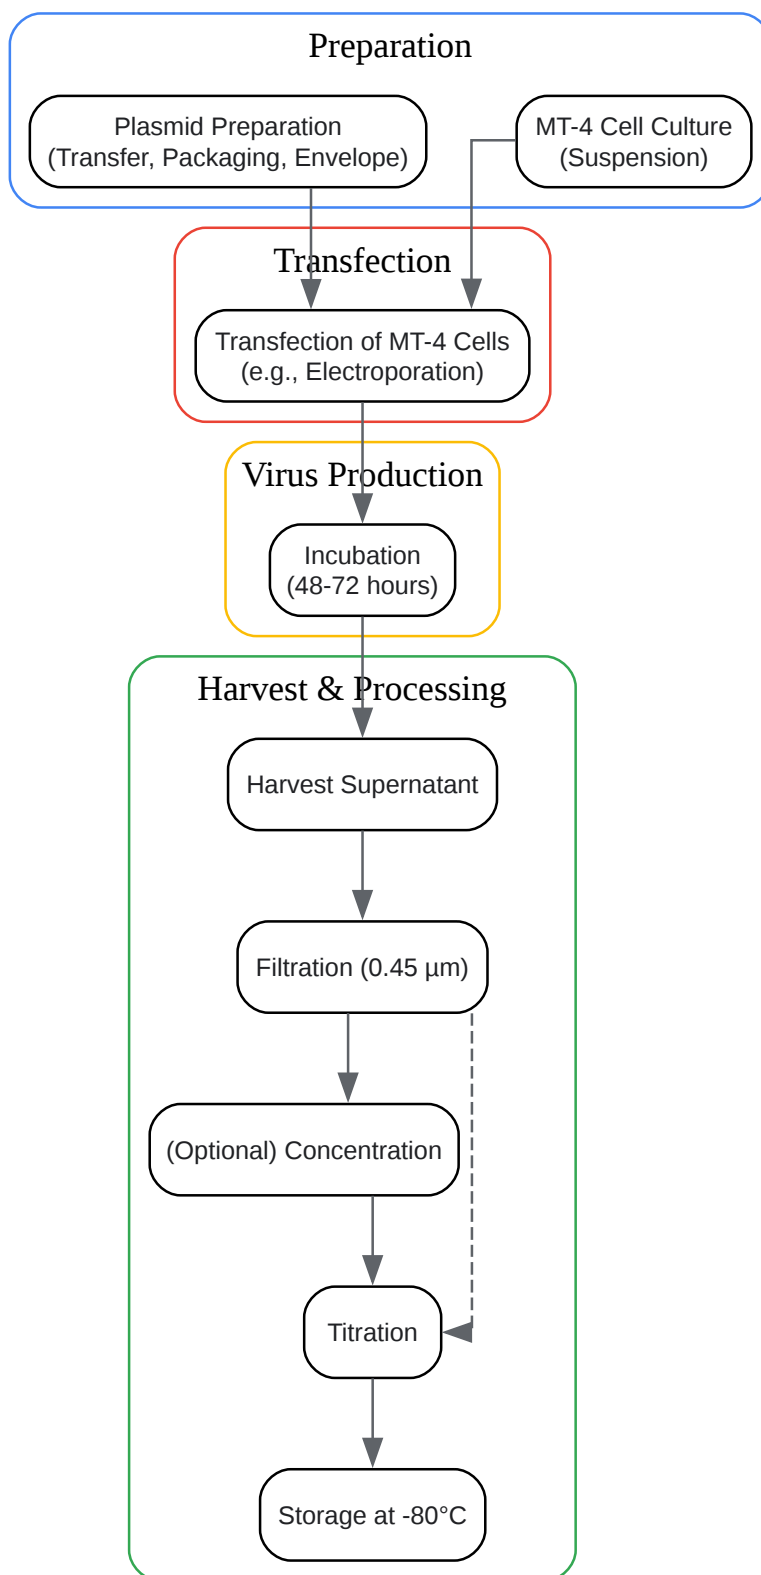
Preparation

Plasmid Preparation (Transfer, Packaging, Envelope)

MT-4 Cell Culture (Suspension)

Transfection

Transfection of MT-4 Cells (e.g., Electroporation)

Virus Production

Incubation (48-72 hours)

Harvest & Processing

Harvest Supernatant

Filtration (0.45 µm)

(Optional) Concentration

Titration

Storage at -80°C